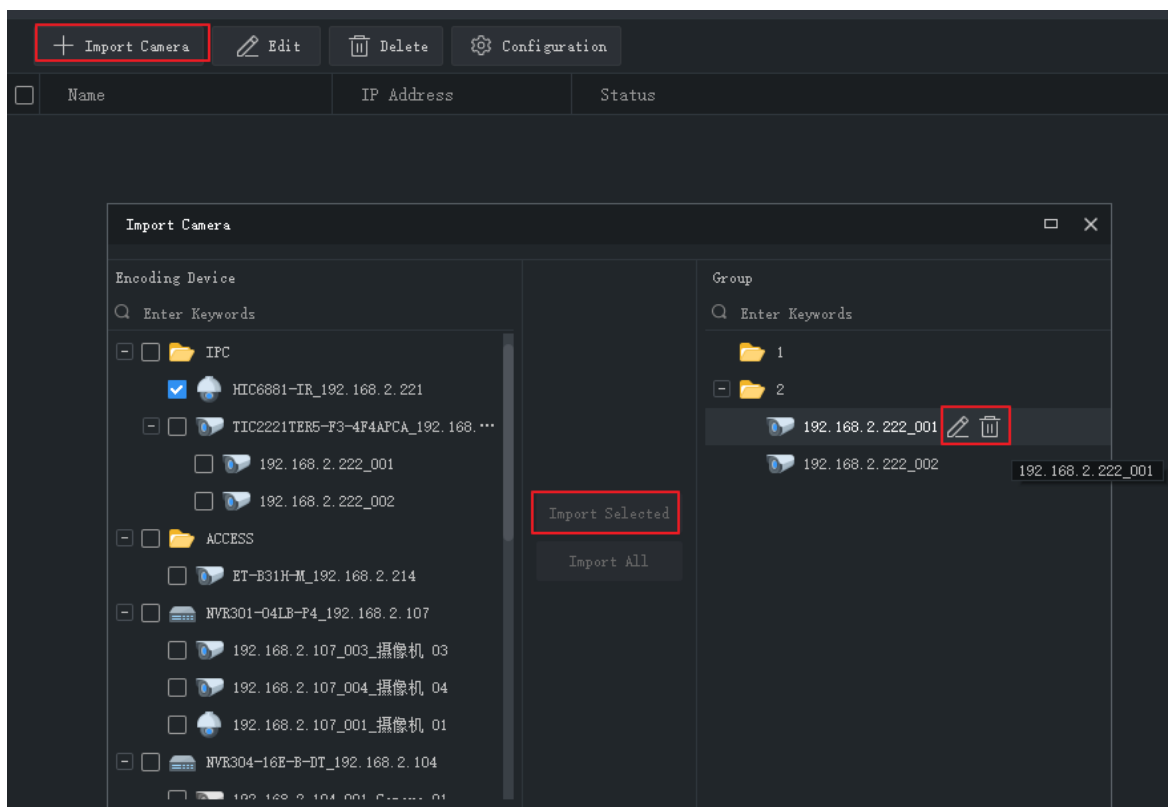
Import Camera
Edit
Delete
Configuration

Name
IP Address
Status

Import Camera

Encoding Device
Enter Keywords
IPC
HIC6881-IR_192.168.2.221
TIC2221TER5-F3-4F4APCA_192.168.…
192.168.2.222_001
192.168.2.222_002
ACCESS
ET-B31H-M_192.168.2.214
NVR301-04LB-P4_192.168.2.107
192.168.2.107_003_摄像机 03
192.168.2.107_004_摄像机 04
192.168.2.107_001_摄像机 01
NVR304-16E-B-DT_192.168.2.104
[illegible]

Import Selected
Import All

Group
Enter Keywords
1
2
192.168.2.222_001
192.168.2.222_002
192.168.2.222_001